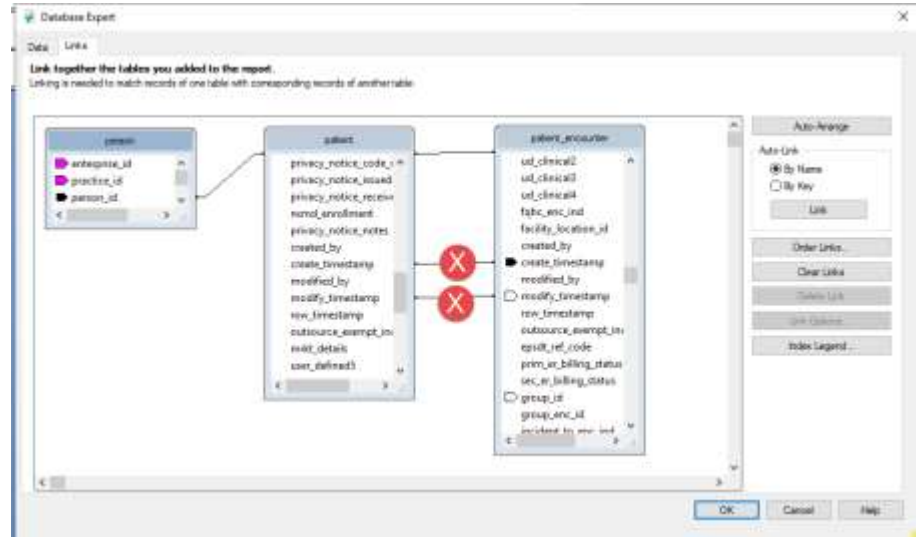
Database Expert

Data Links

Link together the tables you added to the report.
Linking is needed to match records of one table with corresponding records of another table.

person
enterprise_id
practice_id
person_id

patient
privacy_notice_code_
privacy_notice_issued
privacy_notice_receive
nomd_enrollment
privacy_notice_notes
created_by
create_timestamp
modified_by
modify_timestamp
row_timestamp
outsource_exempt_in
exist_details
user_defined3

patient_encounter
usl_clinical2
usl_clinical3
usl_clinical4
fqhc_enc_ind
facility_location_id
created_by
create_timestamp
modified_by
modify_timestamp
row_timestamp
outsource_exempt_in
epsdt_ref_code
prim_er_billing_status
sec_er_billing_status
group_id
group_enc_id
incident_to_enc_ind

Auto-Arrange
Auto-Link
By Name
By Key
Link
Order Links...
Clear Links
Delete Link
Link Options
Index Legend...

OK Cancel Help